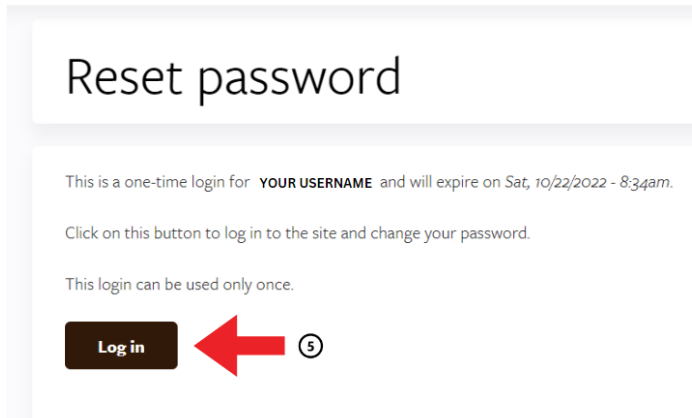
Reset password

This is a one-time login for YOUR USERNAME and will expire on *Sat, 10/22/2022 - 8:34am*.

Click on this button to log in to the site and change your password.

This login can be used only once.

Log in

5